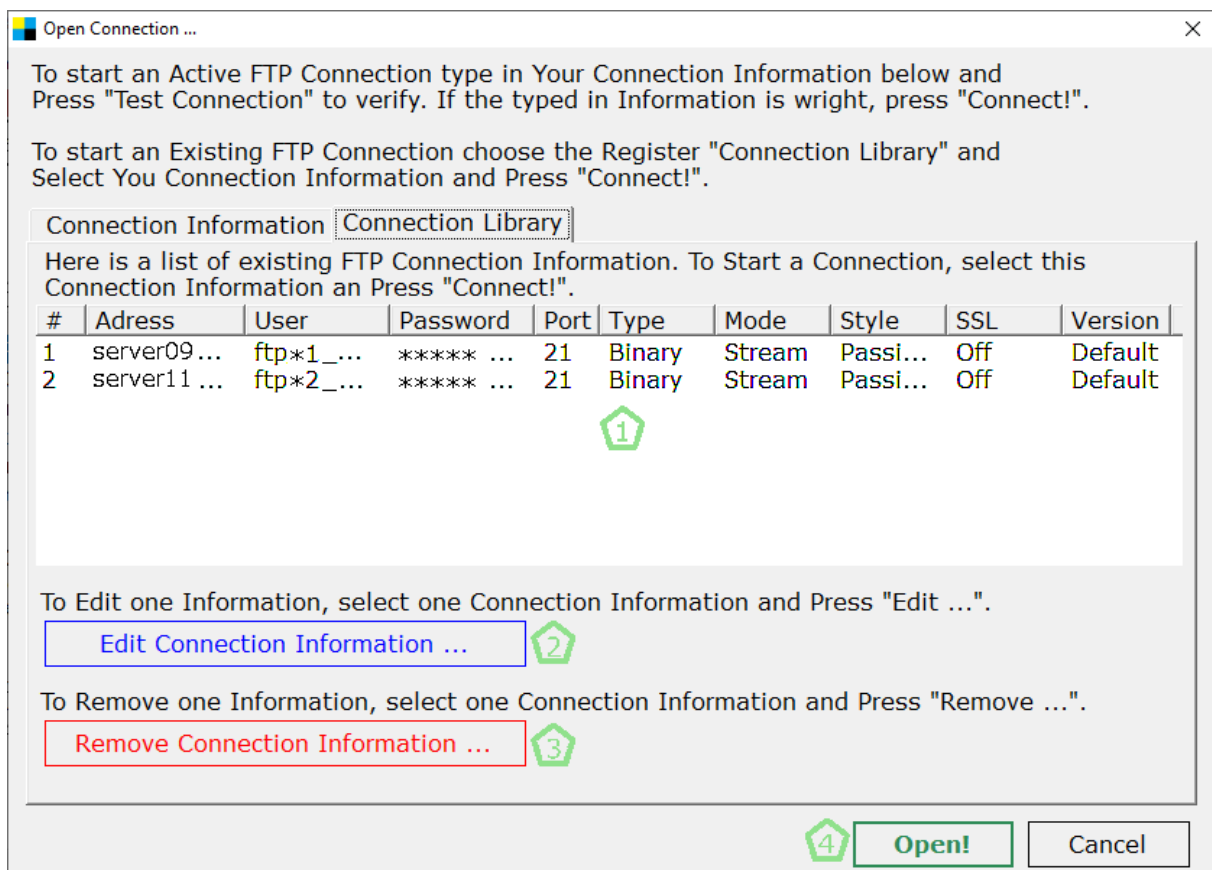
Open Connection ...

To start an Active FTP Connection type in Your Connection Information below and Press "Test Connection" to verify. If the typed in Information is wright, press "Connect!".

To start an Existing FTP Connection choose the Register "Connection Library" and Select You Connection Information and Press "Connect!".

Connection Information | Connection Library

Here is a list of existing FTP Connection Information. To Start a Connection, select this Connection Information an Press "Connect!".

| # | Adress | User | Password | Port | Type | Mode | Style | SSL | Version |
|---|---|---|---|---|---|---|---|---|---|
| 1 | server09... | ftp*1_... | ***** ... | 21 | Binary | Stream | Passi... | Off | Default |
| 2 | server11 ... | ftp*2_... | ***** ... | 21 | Binary | Stream | Passi... | Off | Default |

1

To Edit one Information, select one Connection Information and Press "Edit ...".

Edit Connection Information ...

2

To Remove one Information, select one Connection Information and Press "Remove ...".

Remove Connection Information ...

3

4

Open!

Cancel